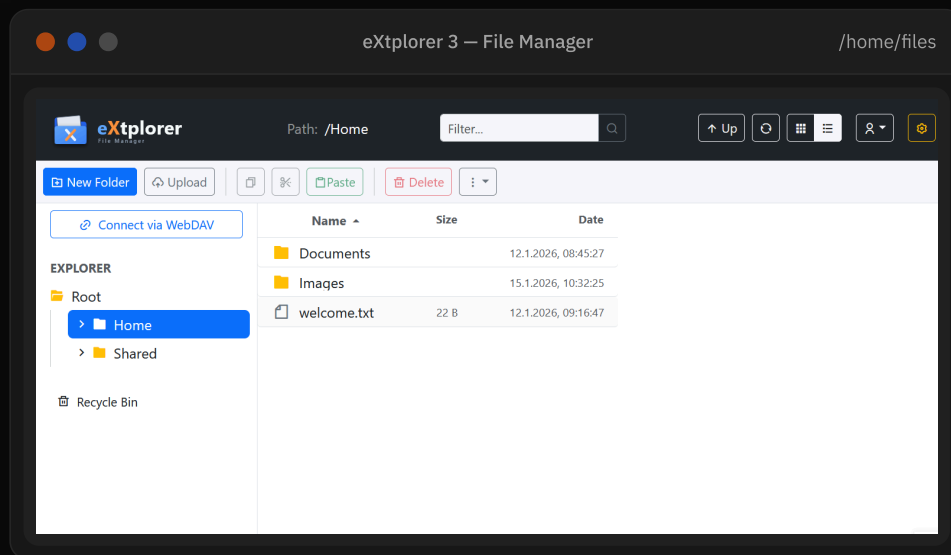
eXtplorer 3 — File Manager

/home/files

eXtplorer
File Manager

Path: /Home

Filter...

Up

New Folder

Upload

Paste

Delete

Connect via WebDAV

EXPLORER

Root

Home

Shared

Recycle Bin

| Name | Size | Date |
|---|---|---|
| Documents | | 12.1.2026, 08:45:27 |
| Images | | 15.1.2026, 10:32:25 |
| welcome.txt | 22 B | 12.1.2026, 09:16:47 |